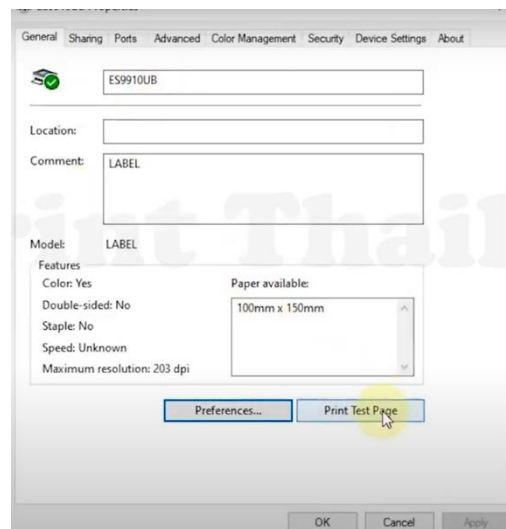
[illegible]

General | Sharing | Ports | Advanced | Color Management | Security | Device Settings | About

ES9910UB

Location:

Comment: LABEL

rint Thail

Model: LABEL

Features

Color: Yes

Double-sided: No

Staple: No

Speed: Unknown

Maximum resolution: 203 dpi

Paper available:

100mm x 150mm

Preferences...

Print Test Page

OK | Cancel | Apply